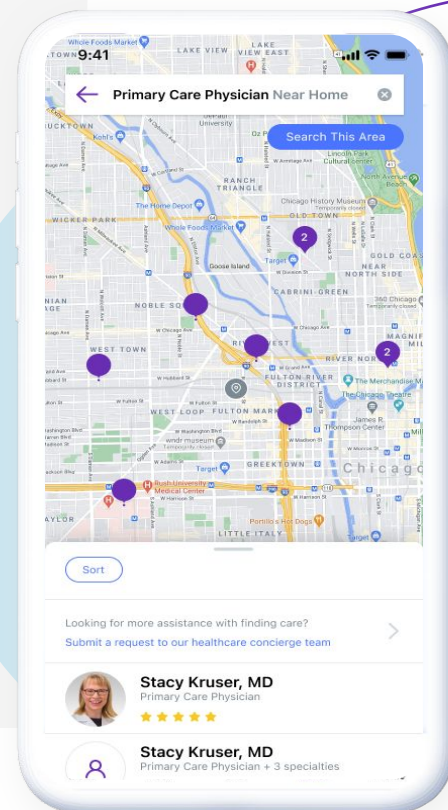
9:41

Primary Care Physician Near Home

Search This Area

Whole Foods Market
LAKE VIEW
LAKE VIEW EAST
UCKTOWN
DePaul University
Lincoln Park Cultural Center
RANCH TRIANGLE
The Home Depot
Chicago History Museum
WICKER PARK
Whole Foods Market
Target
2
Goose Island
GOLD COAST
NEAR NORTH SIDE
CABRINI-GREEN
NOBLE SQUARE
360 Chicago
RIVER WEST
WEST TOWN
RIVER NORTH
2
FULTON RIVER DISTRICT
The Merchandise Mart
The Chicago Theatre
WEST LOOP
FULTON MARKET
James R. Thompson Center
wndr museum
Target
GREEKTOWN
Chicago
Rush University Medical Center
AYLOR
Portillo's Hot Dogs
LITTLE ITALY

Sort

Looking for more assistance with finding care?
Submit a request to our healthcare concierge team

Stacy Kruser, MD
Primary Care Physician
★★★★★

Stacy Kruser, MD
Primary Care Physician + 3 specialties